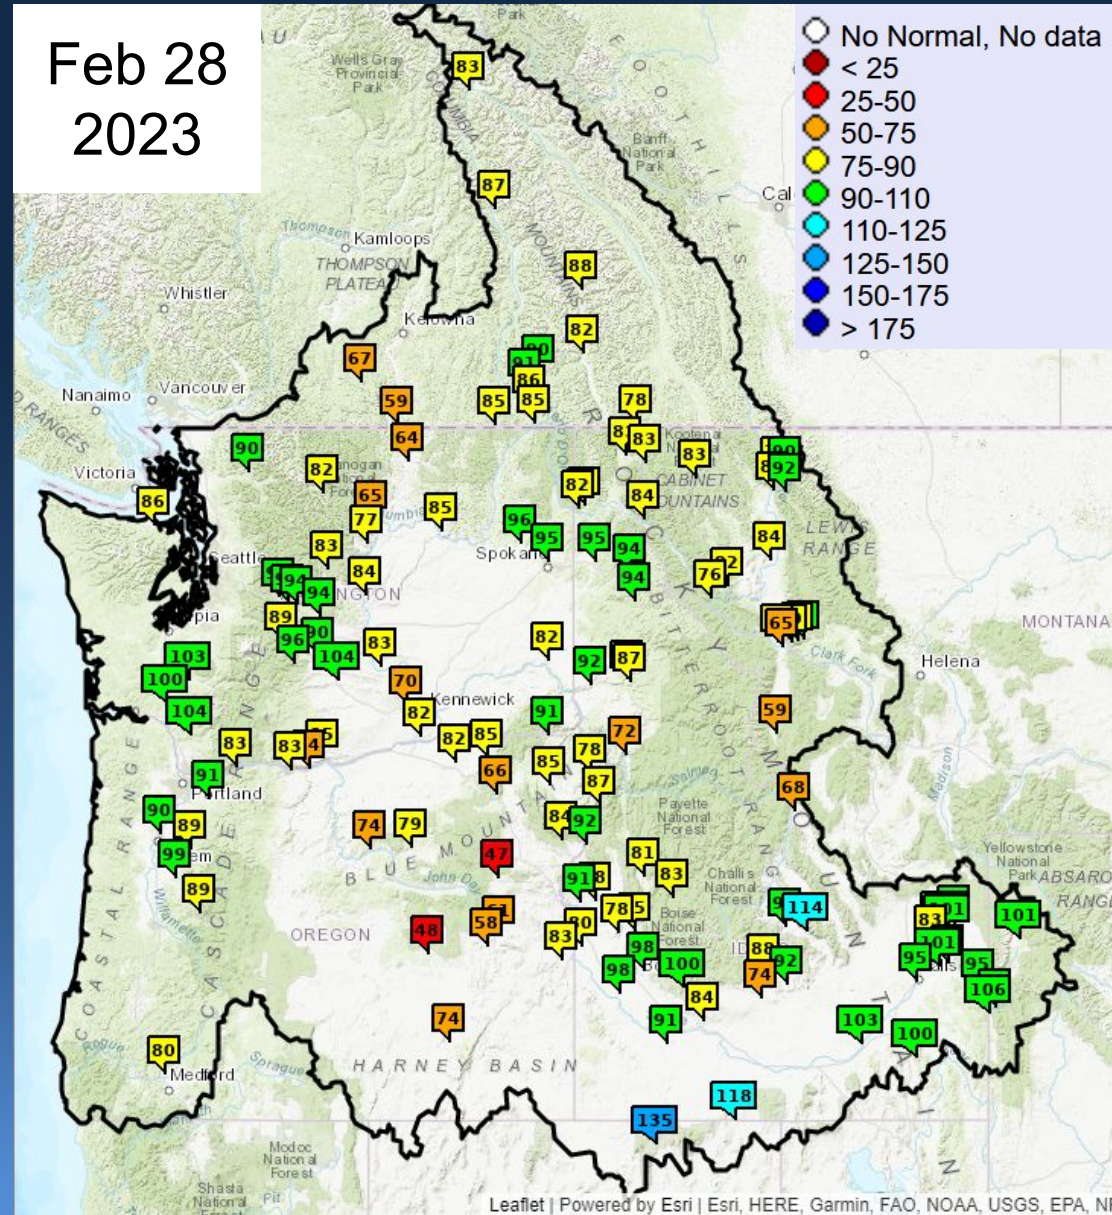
Feb 28
2023

No Normal, No data
< 25
25-50
50-75
75-90
90-110
110-125
125-150
150-175
> 175

Park
Wells Gray Provincial Park
83
87
Banff National Park
Cal
Kamloops
THOMPSON PLATEAU
Whistler
88
82
Kelowna
67
Nanaimo
Vancouver
59
85
85
78
64
83
Victoria
90
82
65
82
84
86
77
85
96
95
95
94
84
Seattle
83
84
Spokane
94
76
94
89
96
104
83
82
92
87
65
103
100
70
Kennewick
104
82
91
82
85
72
59
83
83
91
Portland
66
85
78
87
68
90
89
99
74
79
84
92
Payette National Forest
47
81
83
89
BLUE MOUNTAINS
Challis National Forest
114
83
101
OREGON
48
58
83
98
100
88
92
95
106
98
74
84
91
103
100
74
80
Medford
HARNEY BASIN
118
135
MONTANA
Helena
Yellowstone National Park
ABSARO
RANGE
CABINET MOUNTAINS
LEWIS RANGE
Clark Fork
Modoc National Forest
Shasta National Forest
Leaflet | Powered by Esri | Esri, HERE, Garmin, FAO, NOAA, USGS, EPA, NP